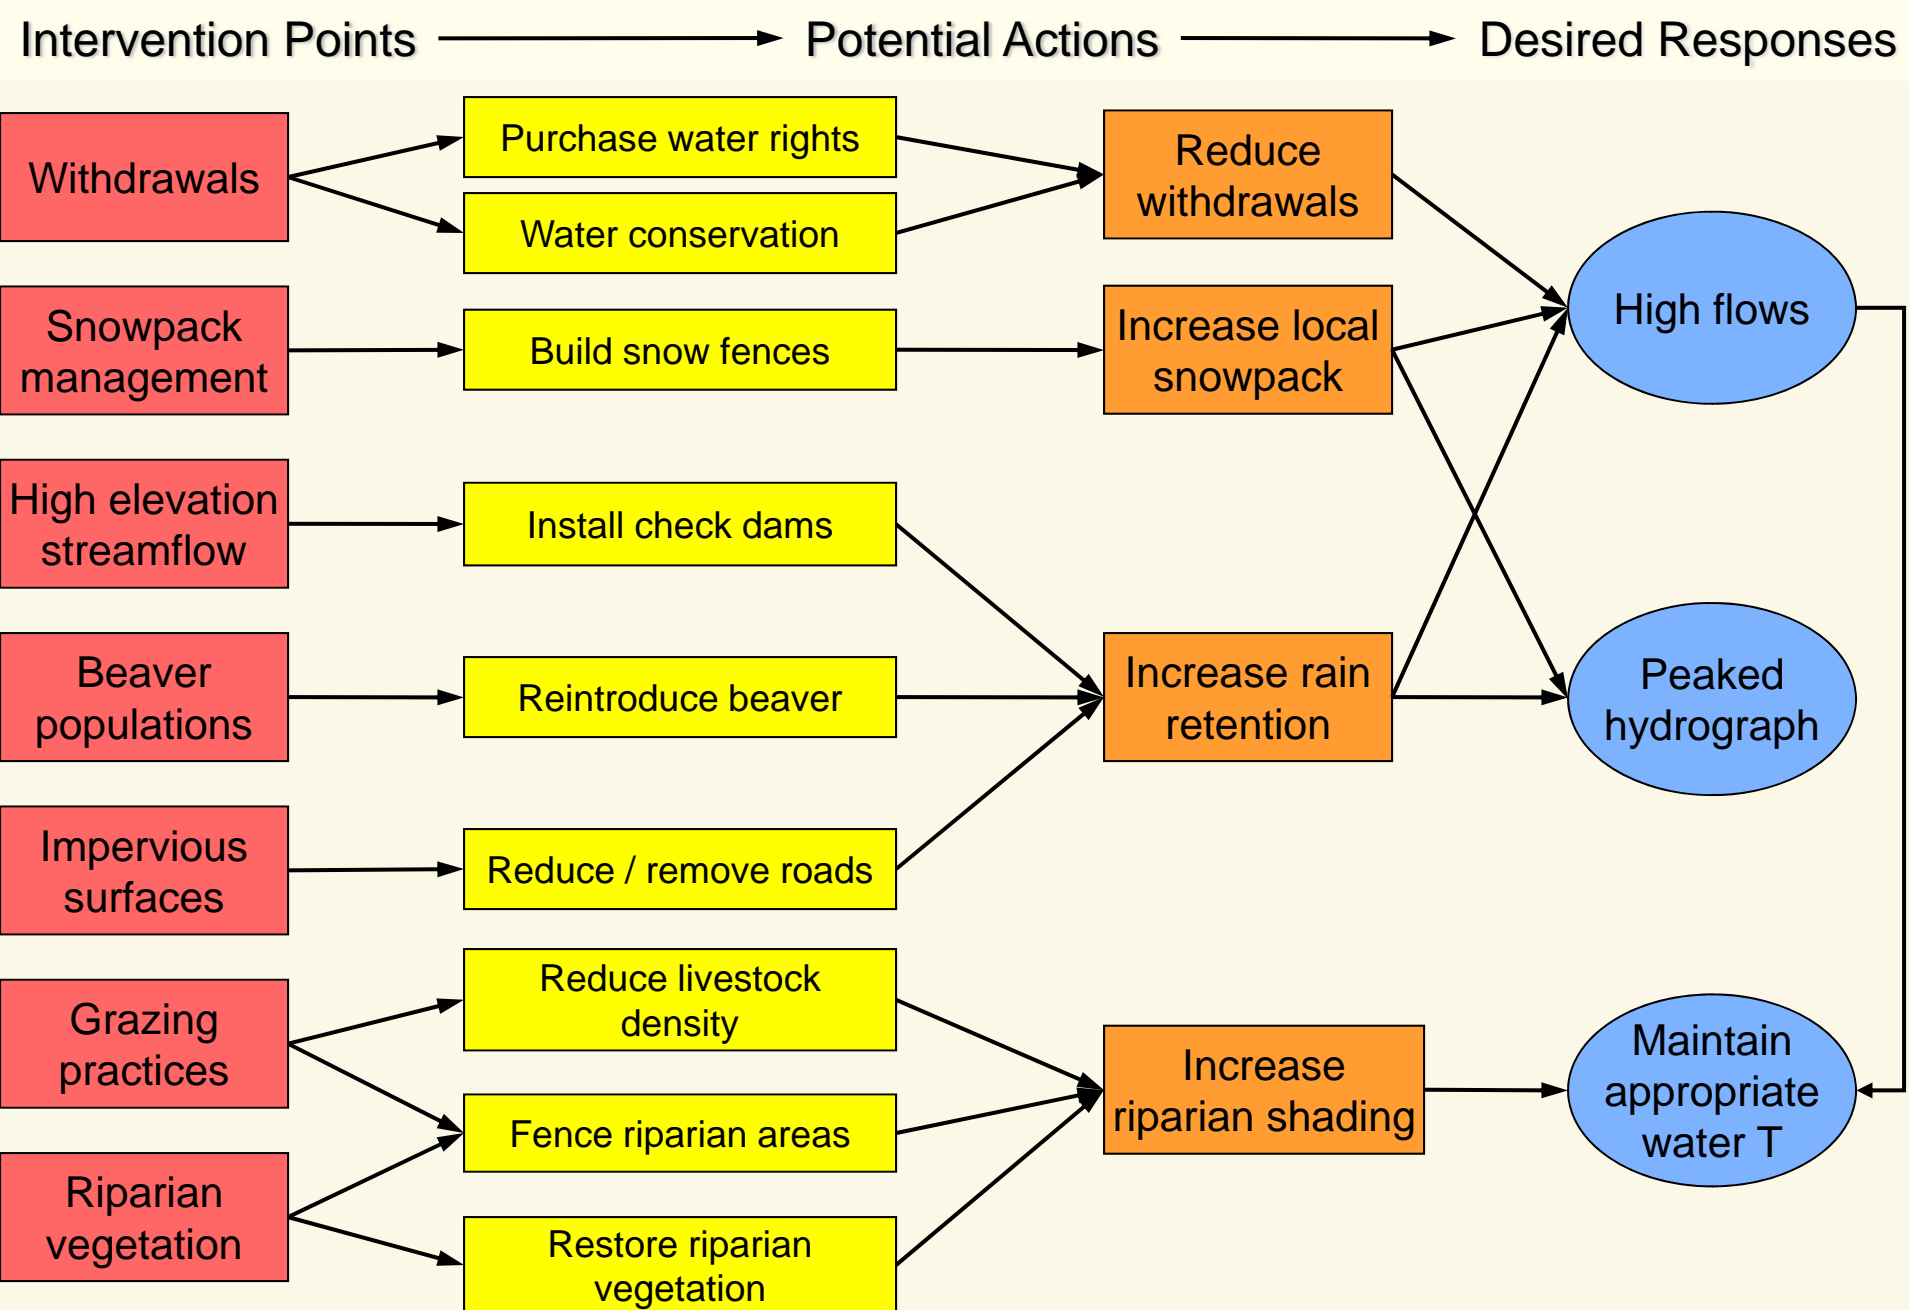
Intervention Points → Potential Actions → Desired Responses

Withdrawals

Purchase water rights

Water conservation

Reduce withdrawals

Snowpack management

Build snow fences

Increase local snowpack

High flows

High elevation streamflow

Install check dams

Beaver populations

Reintroduce beaver

Increase rain retention

Peaked hydrograph

Impervious surfaces

Reduce / remove roads

Grazing practices

Reduce livestock density

Fence riparian areas

Increase riparian shading

Maintain appropriate water T

Riparian vegetation

Restore riparian vegetation